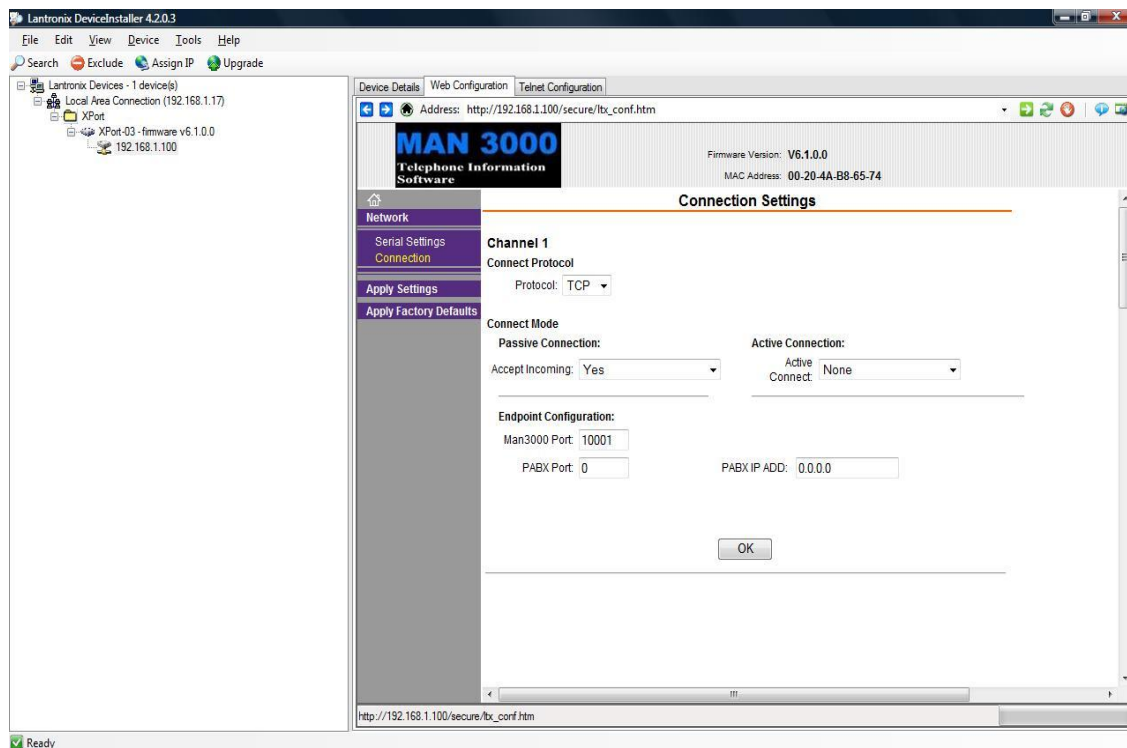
Lantronix DeviceInstaller 4.2.0.3

File Edit View Device Tools Help

Search Exclude Assign IP Upgrade

Lantronix Devices - 1 device(s)
Local Area Connection (192.168.1.17)
XPort
XPort-03 - firmware v6.1.0.0
192.168.1.100

Device Details | Web Configuration | Telnet Configuration

Address: http://192.168.1.100/secure/ltx_conf.htm

MAN 3000
Telephone Information Software

Firmware Version: V6.1.0.0
MAC Address: 00-20-4A-B8-65-74

Network
Serial Settings
Connection
Apply Settings
Apply Factory Defaults

Connection Settings

Channel 1
Connect Protocol
Protocol: TCP

Connect Mode
Passive Connection:
Accept Incoming: Yes

Active Connection:
Active Connect: None

Endpoint Configuration:
Man3000 Port: 10001
PABX Port: 0
PABX IP ADD: 0.0.0.0

OK

http://192.168.1.100/secure/ltx_conf.htm

Ready